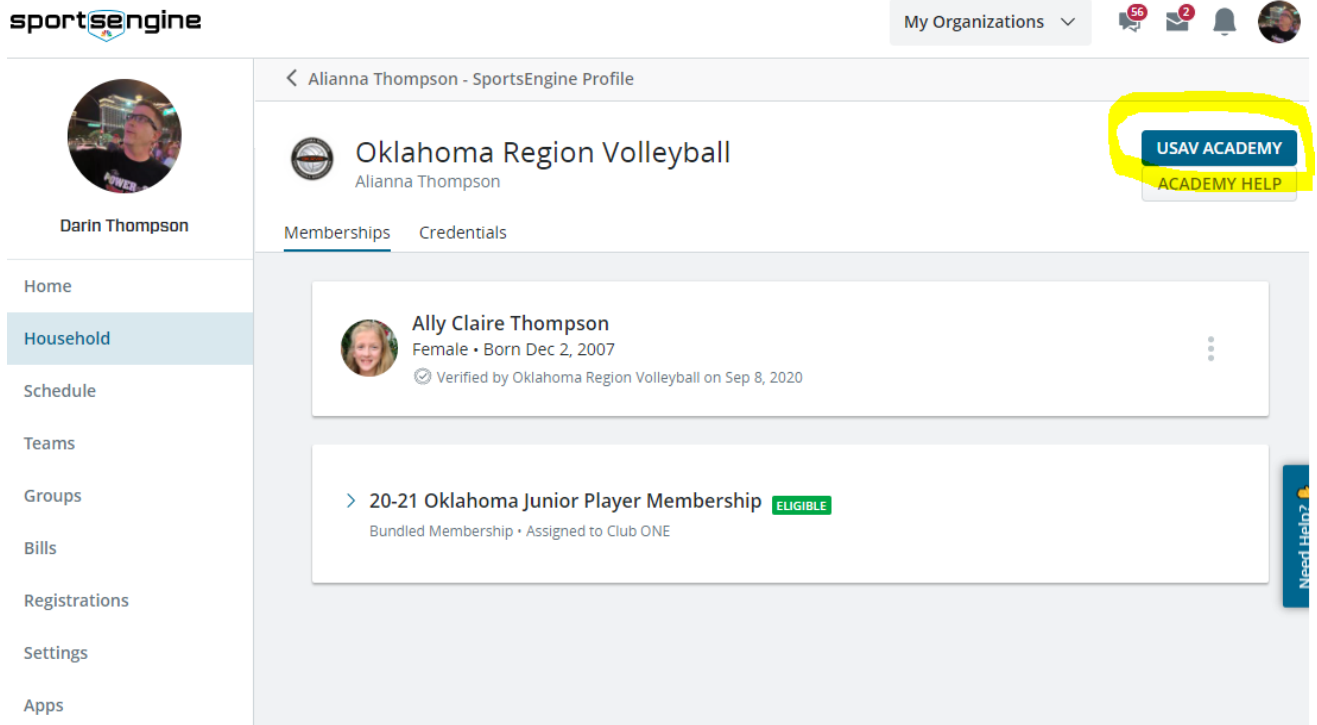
sportsengine

My Organizations

56

2

Darin Thompson

Home

Household

Schedule

Teams

Groups

Bills

Registrations

Settings

Apps

Alianna Thompson - SportsEngine Profile

Oklahoma Region Volleyball
Alianna Thompson

USAV ACADEMY

ACADEMY HELP

Memberships Credentials

Ally Claire Thompson
Female • Born Dec 2, 2007
Verified by Oklahoma Region Volleyball on Sep 8, 2020

20-21 Oklahoma Junior Player Membership ELIGIBLE
Bundled Membership • Assigned to Club ONE

Need Help?